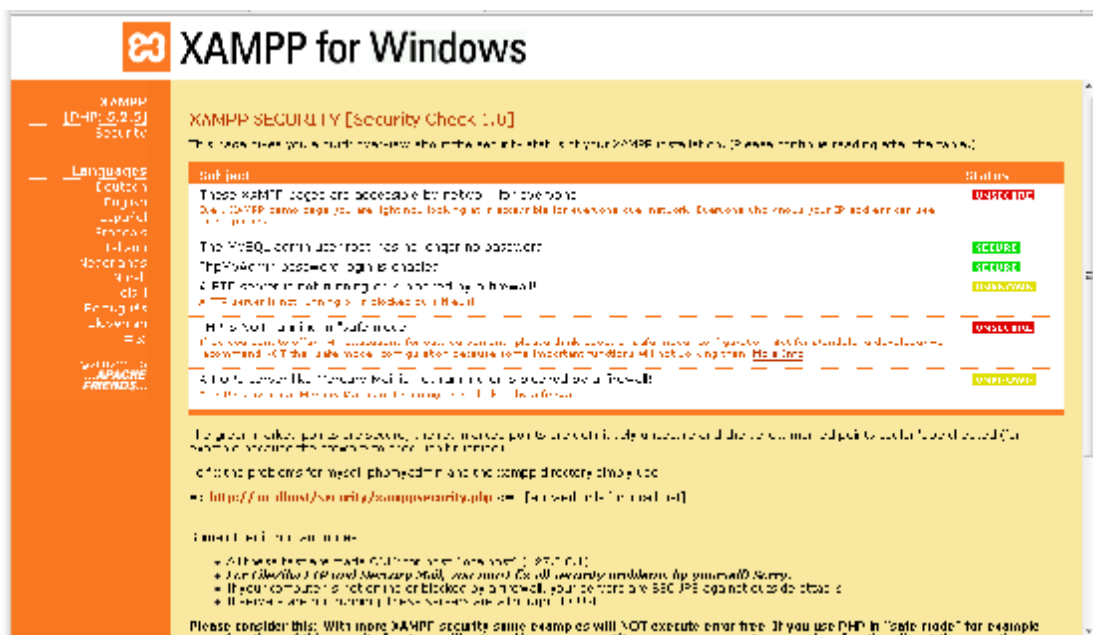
XAMPP for Windows

XAMPP
[PHP: 5.2.5]
Security

Languages
Deutsch
English
Español
Français
Italiano
Nederlands
Norsk
Polski
Português
Slovenian
中文

XAMPP SECURITY [Security Check 1.0]

This page gives you a quick overview about the security status of your XAMPP installation. (Please continue reading after the table.)

| Subject | Status |
|---|---|
| These XAMPP pages are accessible by network for everyone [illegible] | UNSECURE |
| The MySQL admin user root has no longer no password | SECURE |
| PhpMyAdmin password login is enabled. | SECURE |
| A FTP server is not running or is blocked by a firewall! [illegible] | UNKNOWN |
| PHP is NOT running in "safe mode" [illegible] | UNSECURE |
| A Tomcat server is not running or is blocked by a firewall! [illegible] | UNKNOWN |

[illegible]

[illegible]

=> http://localhost/security/xamppsecurity.php <= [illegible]

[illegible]

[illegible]

Please consider this: With more XAMPP security some examples will NOT execute error free. If you use PHP in "safe mode" for example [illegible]